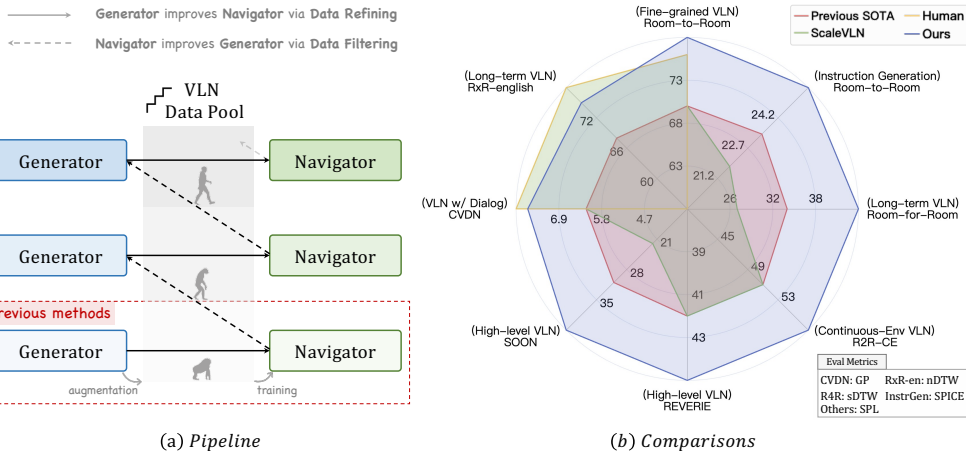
Generator improves Navigator via Data Refining

Navigator improves Generator via Data Filtering

VLN Data Pool

Generator

Navigator

Generator

Navigator

revious methods

Generator

Navigator

augmentation

training

(a) Pipeline

(Fine-grained VLN) Room-to-Room

Previous SOTA

Human

ScaleVLN

Ours

(Long-term VLN) RxR-english

(Instruction Generation) Room-to-Room

73

68

63

72

66

60

24.2

22.7

21.2

(VLN w/ Dialog) CVDN

6.9

5.8

4.7

26

32

38

(Long-term VLN) Room-for-Room

21

39

45

49

53

28

35

41

43

(High-level VLN) SOON

(Continuous-Env VLN) R2R-CE

(High-level VLN) REVERIE

Eval Metrics

CVDN: GP RxR-en: nDTW

R4R: sDTW InstrGen: SPICE

Others: SPL

(b) Comparisons